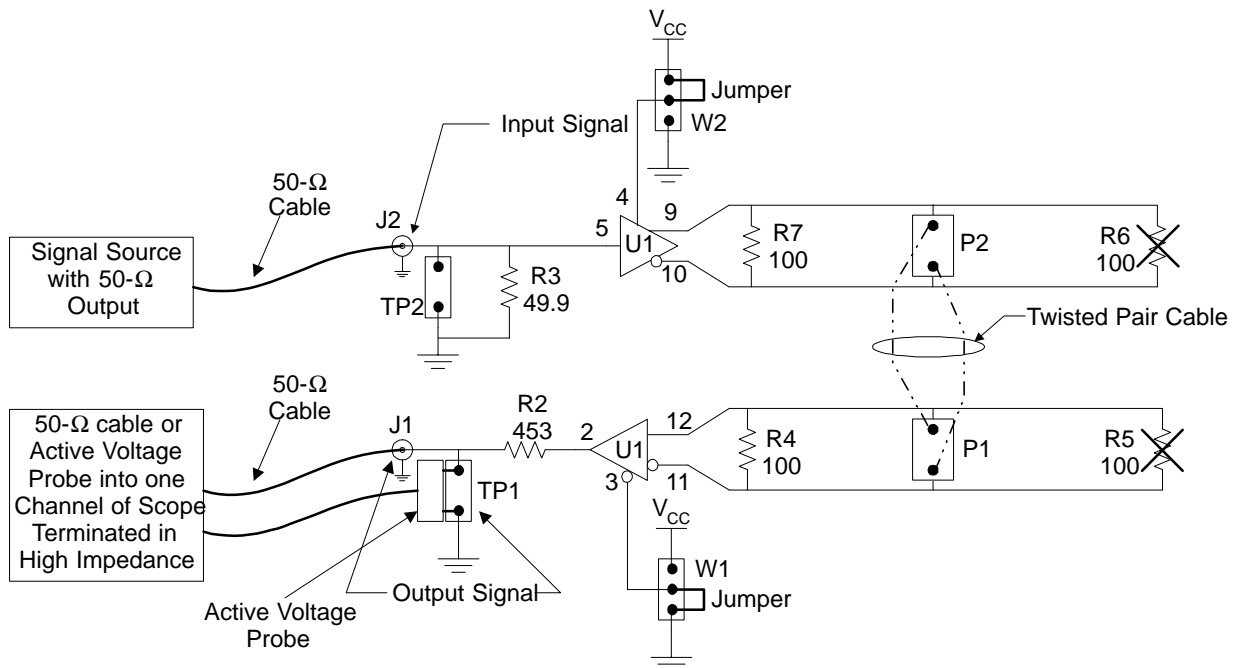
$V_{CC}$

Jumper

W2

Input Signal

50-Ω Cable

J2

4

9

5

U1

R7 100

P2

R6 100

Signal Source with 50-Ω Output

10

TP2

R3 49.9

Twisted Pair Cable

50-Ω Cable

R2 453

50-Ω cable or Active Voltage Probe into one Channel of Scope Terminated in High Impedance

J1

2

U1

12

R4 100

P1

R5 100

3

11

TP1

$V_{CC}$

W1

Output Signal

Jumper

Active Voltage Probe